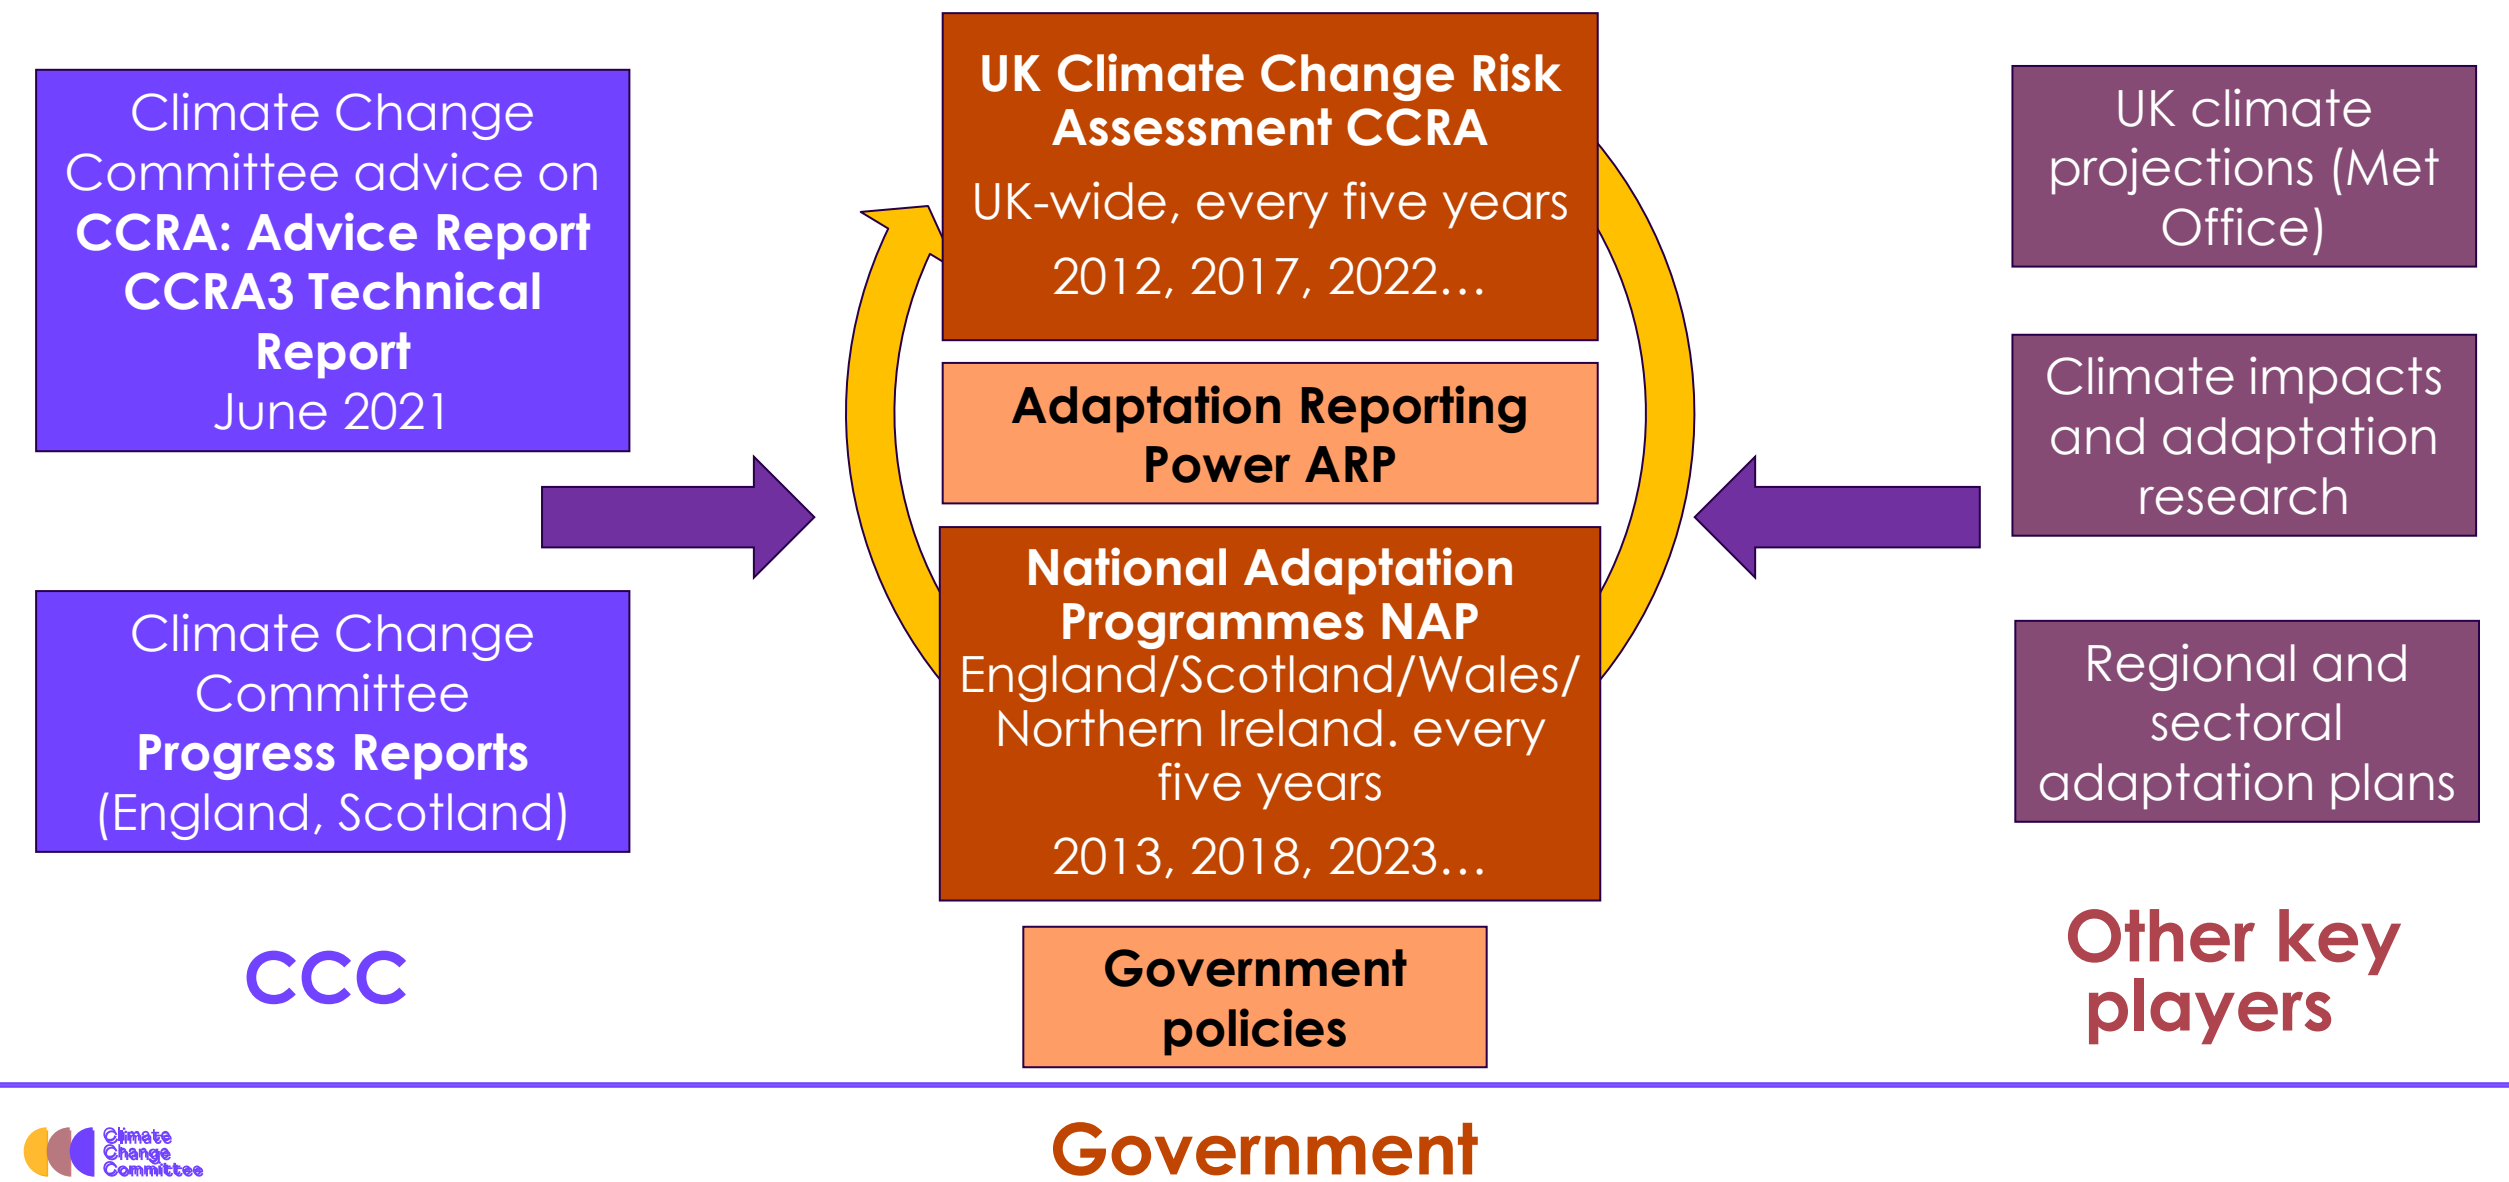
Climate Change Committee advice on CCRA: Advice Report CCRA3 Technical Report June 2021

Climate Change Committee Progress Reports (England, Scotland)

CCC

UK Climate Change Risk Assessment CCRA

UK-wide, every five years

2012, 2017, 2022…

Adaptation Reporting Power ARP

National Adaptation Programmes NAP England/Scotland/Wales/ Northern Ireland. every five years

2013, 2018, 2023…

Government policies

UK climate projections (Met Office)

Climate impacts and adaptation research

Regional and sectoral adaptation plans

Other key players

Climate Change Committee

Government